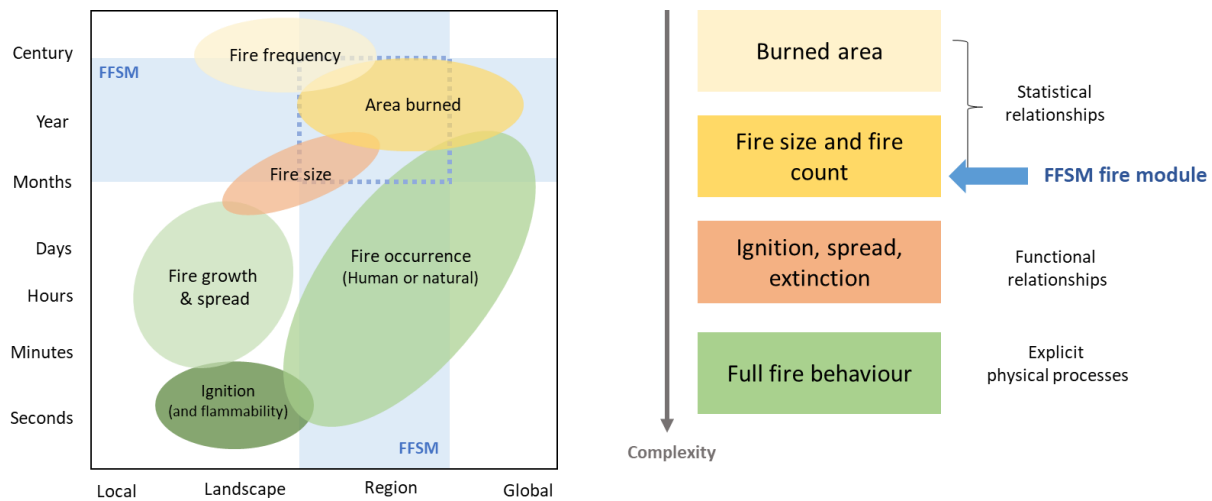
Century
Year
Months
Days
Hours
Minutes
Seconds

FFSM
Fire frequency
Area burned
Fire size
Fire growth & spread
Fire occurrence (Human or natural)
Ignition (and flammability)
FFSM

Local
Landscape
Region
Global

Burned area
Fire size and fire count
Ignition, spread, extinction
Full fire behaviour

Complexity

Statistical relationships
FFSM fire module
Functional relationships
Explicit physical processes